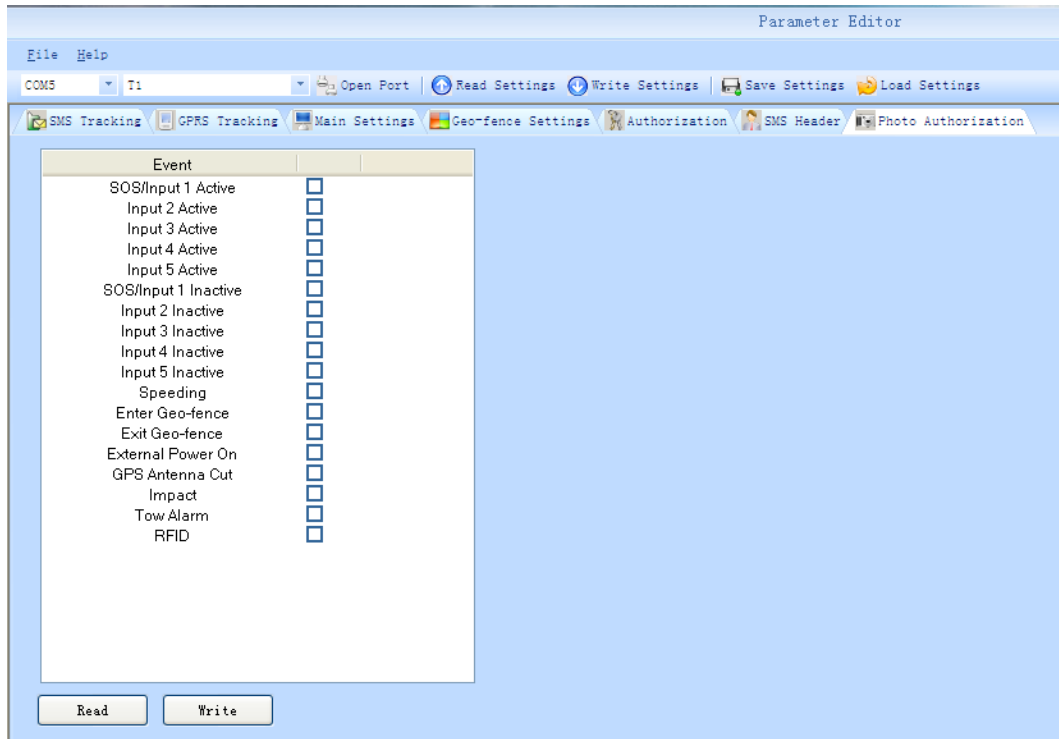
Parameter Editor

File Help

COM5 T1 Open Port Read Settings Write Settings Save Settings Load Settings

SMS Tracking GPRS Tracking Main Settings Geo-fence Settings Authorization SMS Header Photo Authorization

| Event | |
|---|---|
| SOS/Input 1 Active | ☐ |
| Input 2 Active | ☐ |
| Input 3 Active | ☐ |
| Input 4 Active | ☐ |
| Input 5 Active | ☐ |
| SOS/Input 1 Inactive | ☐ |
| Input 2 Inactive | ☐ |
| Input 3 Inactive | ☐ |
| Input 4 Inactive | ☐ |
| Input 5 Inactive | ☐ |
| Speeding | ☐ |
| Enter Geo-fence | ☐ |
| Exit Geo-fence | ☐ |
| External Power On | ☐ |
| GPS Antenna Cut | ☐ |
| Impact | ☐ |
| Tow Alarm | ☐ |
| RFID | ☐ |

Read Write